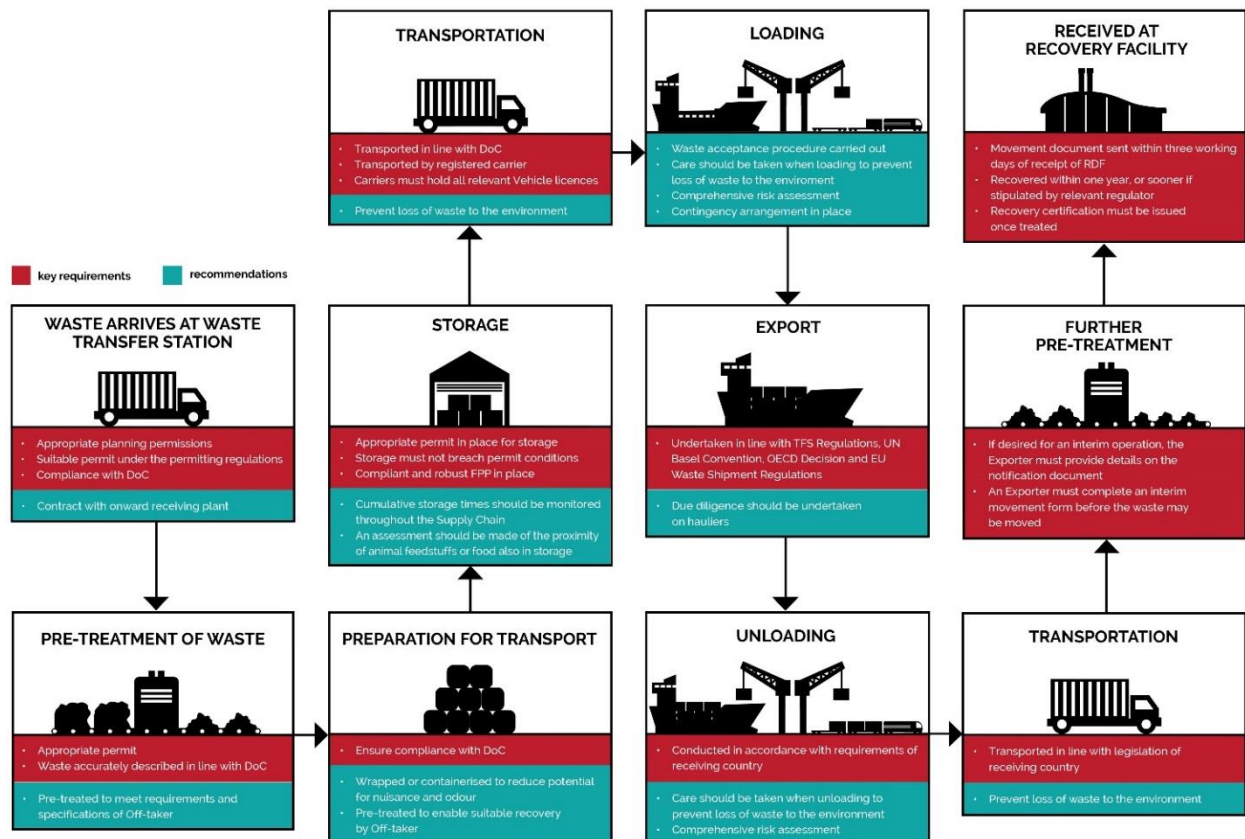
key requirements

recommendations

WASTE ARRIVES AT WASTE TRANSFER STATION

• Appropriate planning permissions
• Suitable permit under the permitting regulations
• Compliance with DoC

• Contract with onward receiving plant

PRE-TREATMENT OF WASTE

• Appropriate permit
• Waste accurately described in line with DoC

• Pre-treated to meet requirements and specifications of Off-taker

PREPARATION FOR TRANSPORT

• Ensure compliance with DoC

• Wrapped or containerised to reduce potential for nuisance and odour
• Pre-treated to enable suitable recovery by Off-taker

STORAGE

• Appropriate permit in place for storage
• Storage must not breach permit conditions
• Compliant and robust FPP in place

• Cumulative storage times should be monitored throughout the Supply Chain
• An assessment should be made of the proximity of animal feedstuffs or food also in storage

TRANSPORTATION

• Transported in line with DoC
• Transported by registered carrier
• Carriers must hold all relevant Vehicle licences

• Prevent loss of waste to the environment

LOADING

• Waste acceptance procedure carried out
• Care should be taken when loading to prevent loss of waste to the enviroment
• Comprehensive risk assessment
• Contingency arrangement in place

EXPORT

• Undertaken in line with TFS Regulations, UN Basel Convention, OECD Decision and EU Waste Shipment Regulations

• Due diligence should be undertaken on hauliers

UNLOADING

• Conducted in accordance with requirements of receiving country

• Care should be taken when unloading to prevent loss of waste to the environment
• Comprehensive risk assessment

TRANSPORTATION

• Transported in line with legislation of receiving country

• Prevent loss of waste to the environment

FURTHER PRE-TREATMENT

• If desired for an interim operation, the Exporter must provide details on the notification document
• An Exporter must complete an interim movement form before the waste may be moved

RECEIVED AT RECOVERY FACILITY

• Movement document sent within three working days of receipt of RDF
• Recovered within one year, or sooner if stipulated by relevant regulator
• Recovery certification must be issued once treated